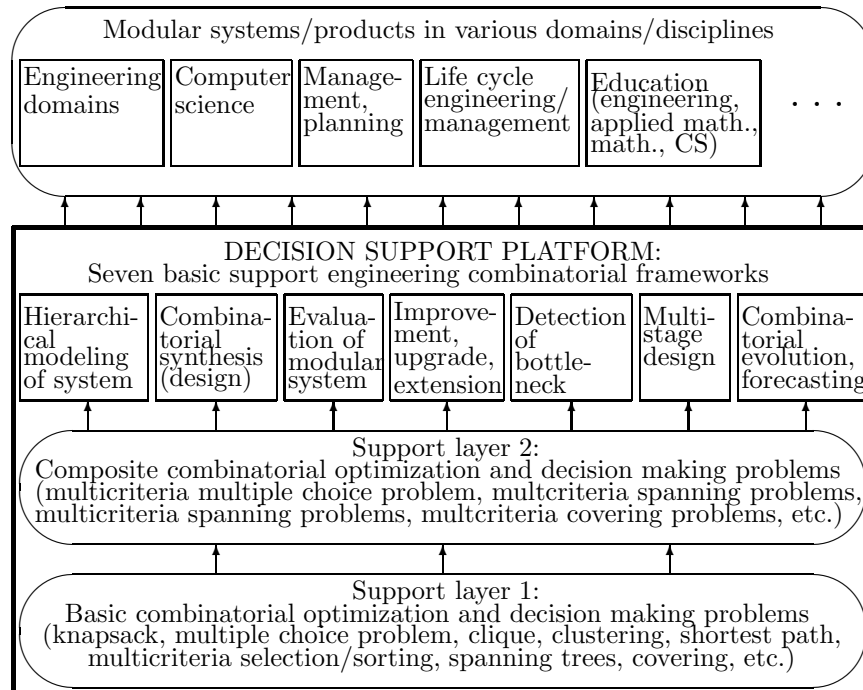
Modular systems/products in various domains/disciplines

Engineering domains

Computer science

Management, planning

Life cycle engineering/ management

Education (engineering, applied math., math., CS)

. . .

DECISION SUPPORT PLATFORM:
Seven basic support engineering combinatorial frameworks

Hierarchical modeling of system

Combinatorial synthesis (design)

Evaluation of modular system

Improvement, upgrade, extension

Detection of bottleneck

Multistage design

Combinatorial evolution, forecasting

Support layer 2:
Composite combinatorial optimization and decision making problems (multicriteria multiple choice problem, multcriteria spanning problems, multicriteria spanning problems, multcriteria covering problems, etc.)

Support layer 1:
Basic combinatorial optimization and decision making problems (knapsack, multiple choice problem, clique, clustering, shortest path, multicriteria selection/sorting, spanning trees, covering, etc.)